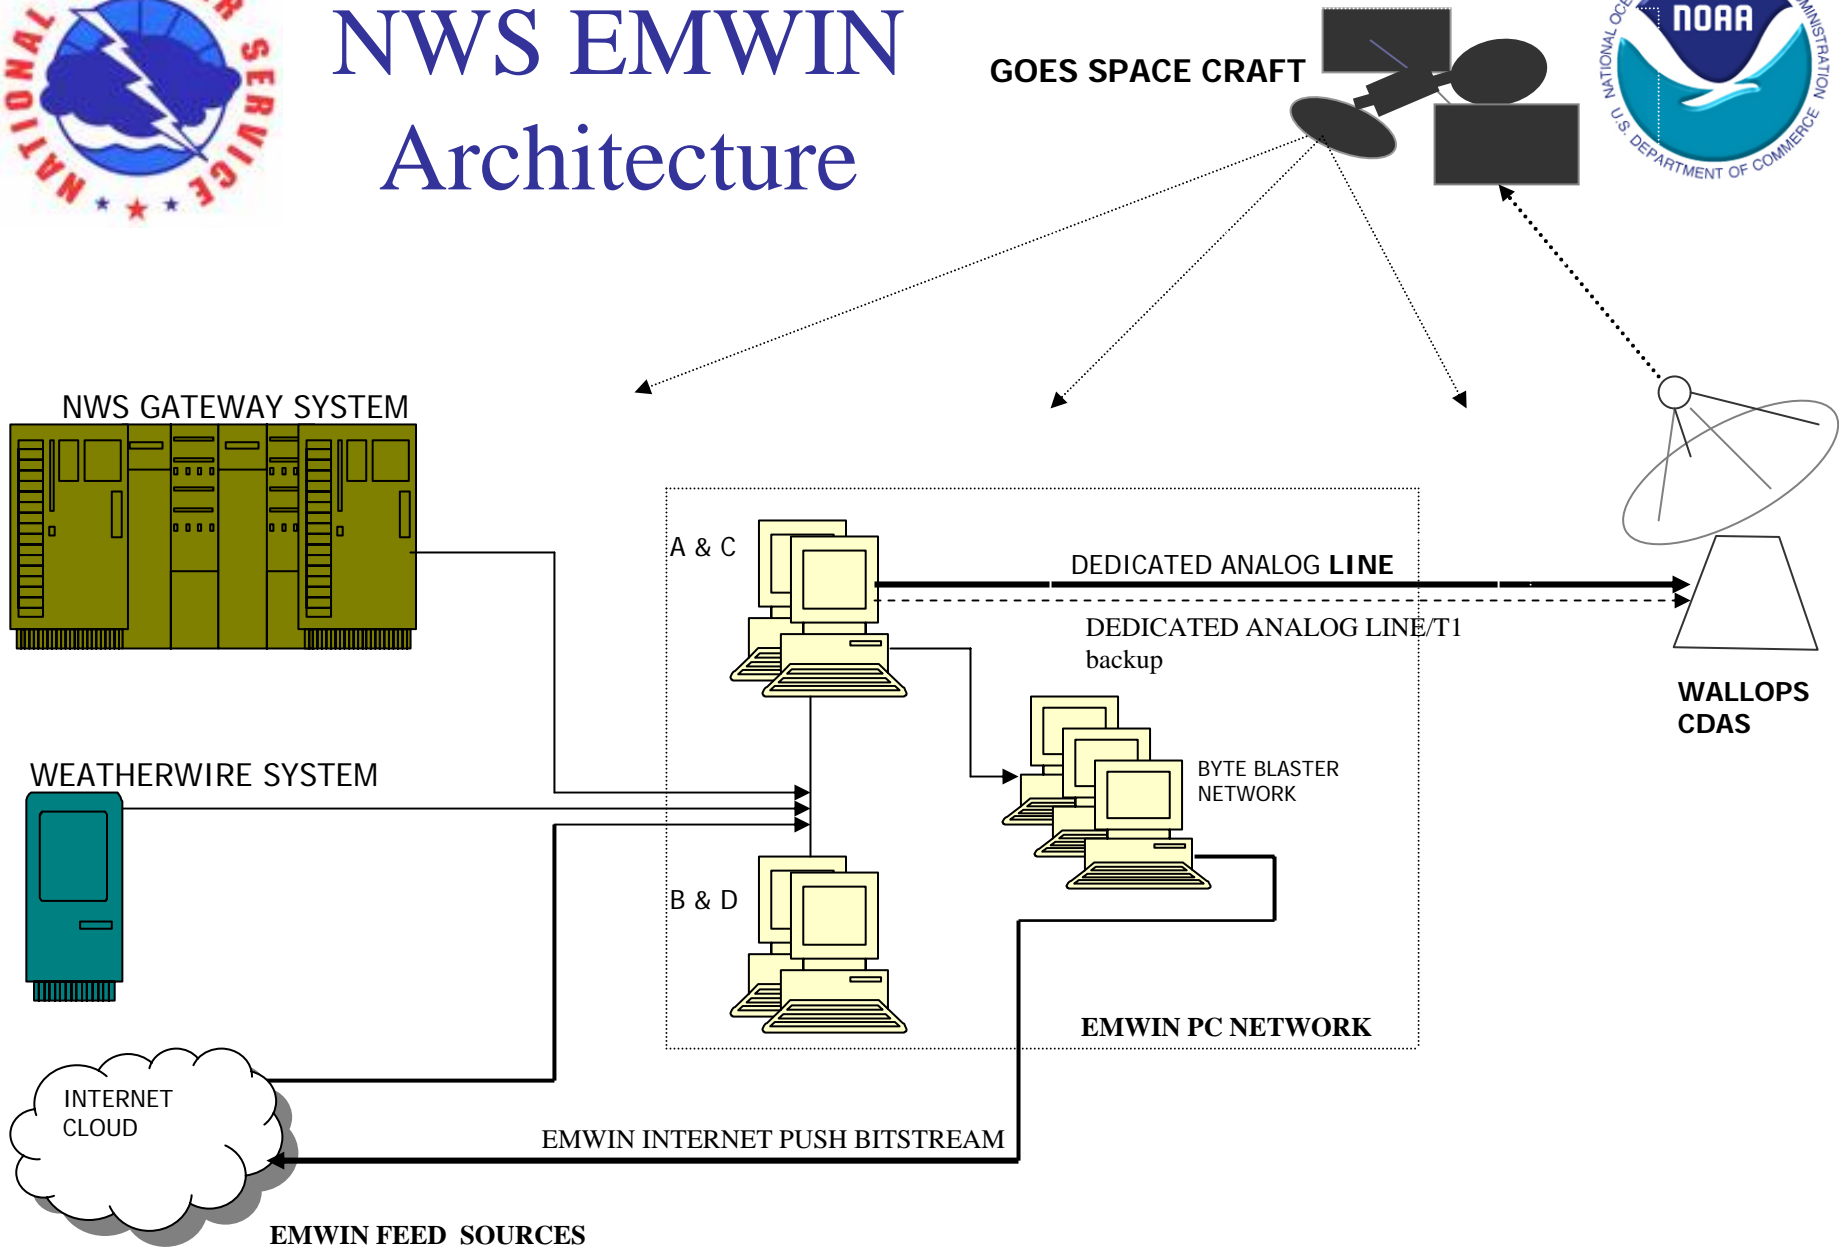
NATIONAL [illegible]R SERVICE

NWS EMWIN Architecture

GOES SPACE CRAFT

NOAA

NATIONAL OC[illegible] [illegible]MINISTRATION

U.S. DEPARTMENT OF COMMERCE

NWS GATEWAY SYSTEM

A & C

DEDICATED ANALOG LINE

DEDICATED ANALOG LINE/T1 backup

WALLOPS CDAS

WEATHERWIRE SYSTEM

BYTE BLASTER NETWORK

B & D

EMWIN PC NETWORK

INTERNET CLOUD

EMWIN INTERNET PUSH BITSTREAM

EMWIN FEED SOURCES